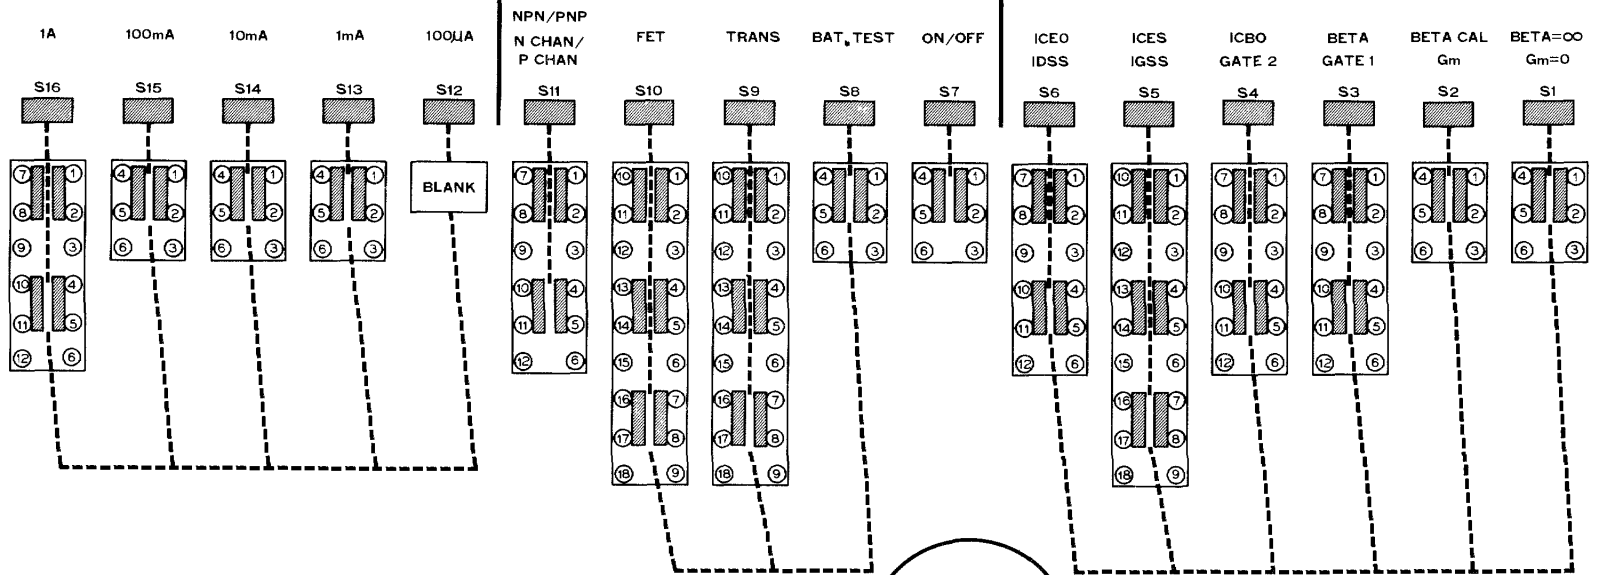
1A 100mA 10mA 1mA 100µA

NPN/PNP N CHAN/ P CHAN

FET TRANS BAT. TEST ON/OFF

ICEO IDSS

ICES IGSS

ICBO GATE 2

BETA GATE 1

BETA CAL Gm

BETA=$\infty$ Gm=0

S16 S15 S14 S13 S12 S11 S10 S9 S8 S7 S6 S5 S4 S3 S2 S1

BLANK

7 1 8 2 9 3 10 4 11 5 12 6

4 1 5 2 6 3

4 1 5 2 6 3

4 1 5 2 6 3

7 1 8 2 9 3 10 4 11 5 12 6

10 1 11 2 12 3 13 4 14 5 15 6 16 7 17 8 18 9

10 1 11 2 12 3 13 4 14 5 15 6 16 7 17 8 18 9

4 1 5 2 6 3

4 1 5 2 6 3

7 1 8 2 9 3 10 4 11 5 12 6

10 1 11 2 12 3 13 4 14 5 15 6 16 7 17 8 18 9

7 1 8 2 9 3 10 4 11 5 12 6

7 1 8 2 9 3 10 4 11 5 12 6

4 1 5 2 6 3

4 1 5 2 6 3